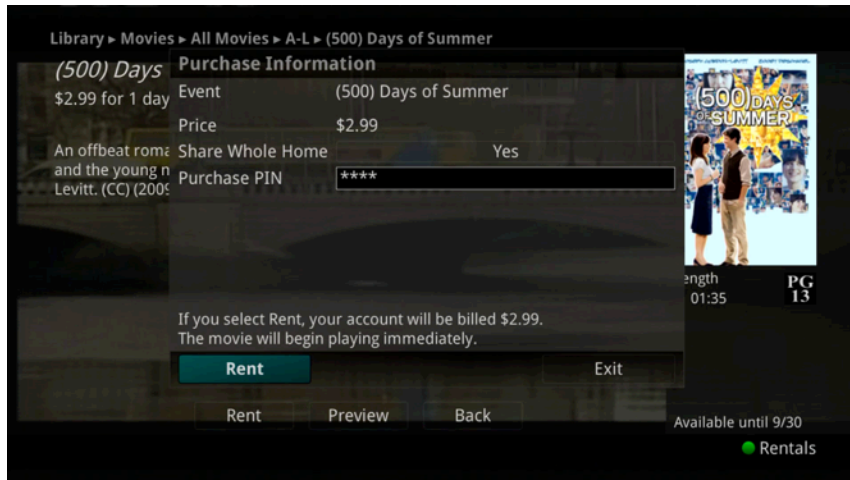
Library ▸ Movies ▸ All Movies ▸ A-L ▸ (500) Days of Summer

(500) Days
$2.99 for 1 day

An offbeat roma
and the young n
Levitt. (CC) (200

Purchase Information

| | |
|---|---|
| Event | (500) Days of Summer |
| Price | $2.99 |
| Share Whole Home | Yes |
| Purchase PIN | **** |

If you select Rent, your account will be billed $2.99.
The movie will begin playing immediately.

Rent

Exit

(500) DAYS OF SUMMER

ength
01:35

PG 13

Rent

Preview

Back

Available until 9/30

Rentals